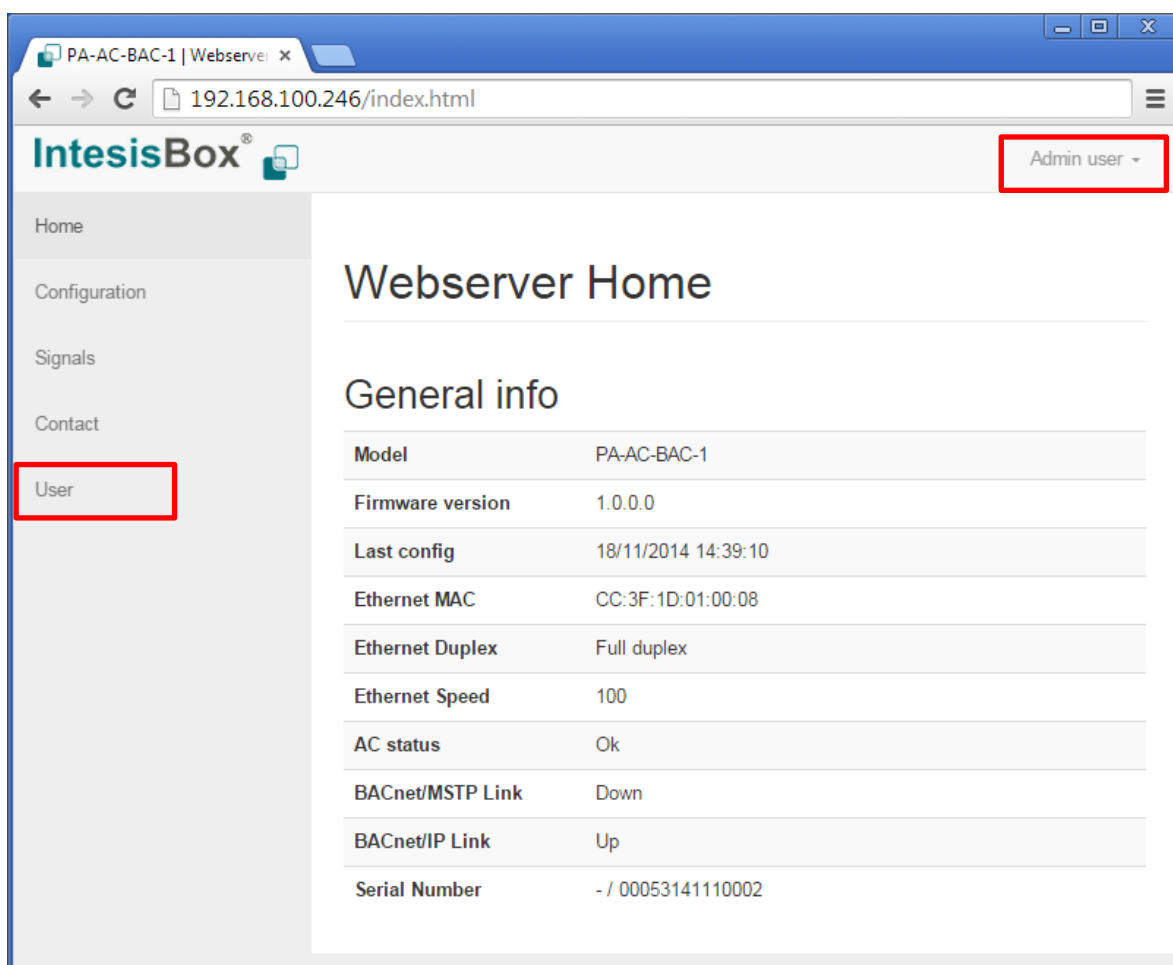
PA-AC-BAC-1 | Webserve ×

192.168.100.246/index.html

IntesisBox®

Admin user

Home

Configuration

Signals

Contact

User

Webserver Home

General info

| Model | PA-AC-BAC-1 |
|---|---|
| Firmware version | 1.0.0.0 |
| Last config | 18/11/2014 14:39:10 |
| Ethernet MAC | CC:3F:1D:01:00:08 |
| Ethernet Duplex | Full duplex |
| Ethernet Speed | 100 |
| AC status | Ok |
| BACnet/MSTP Link | Down |
| BACnet/IP Link | Up |
| Serial Number | - / 00053141110002 |